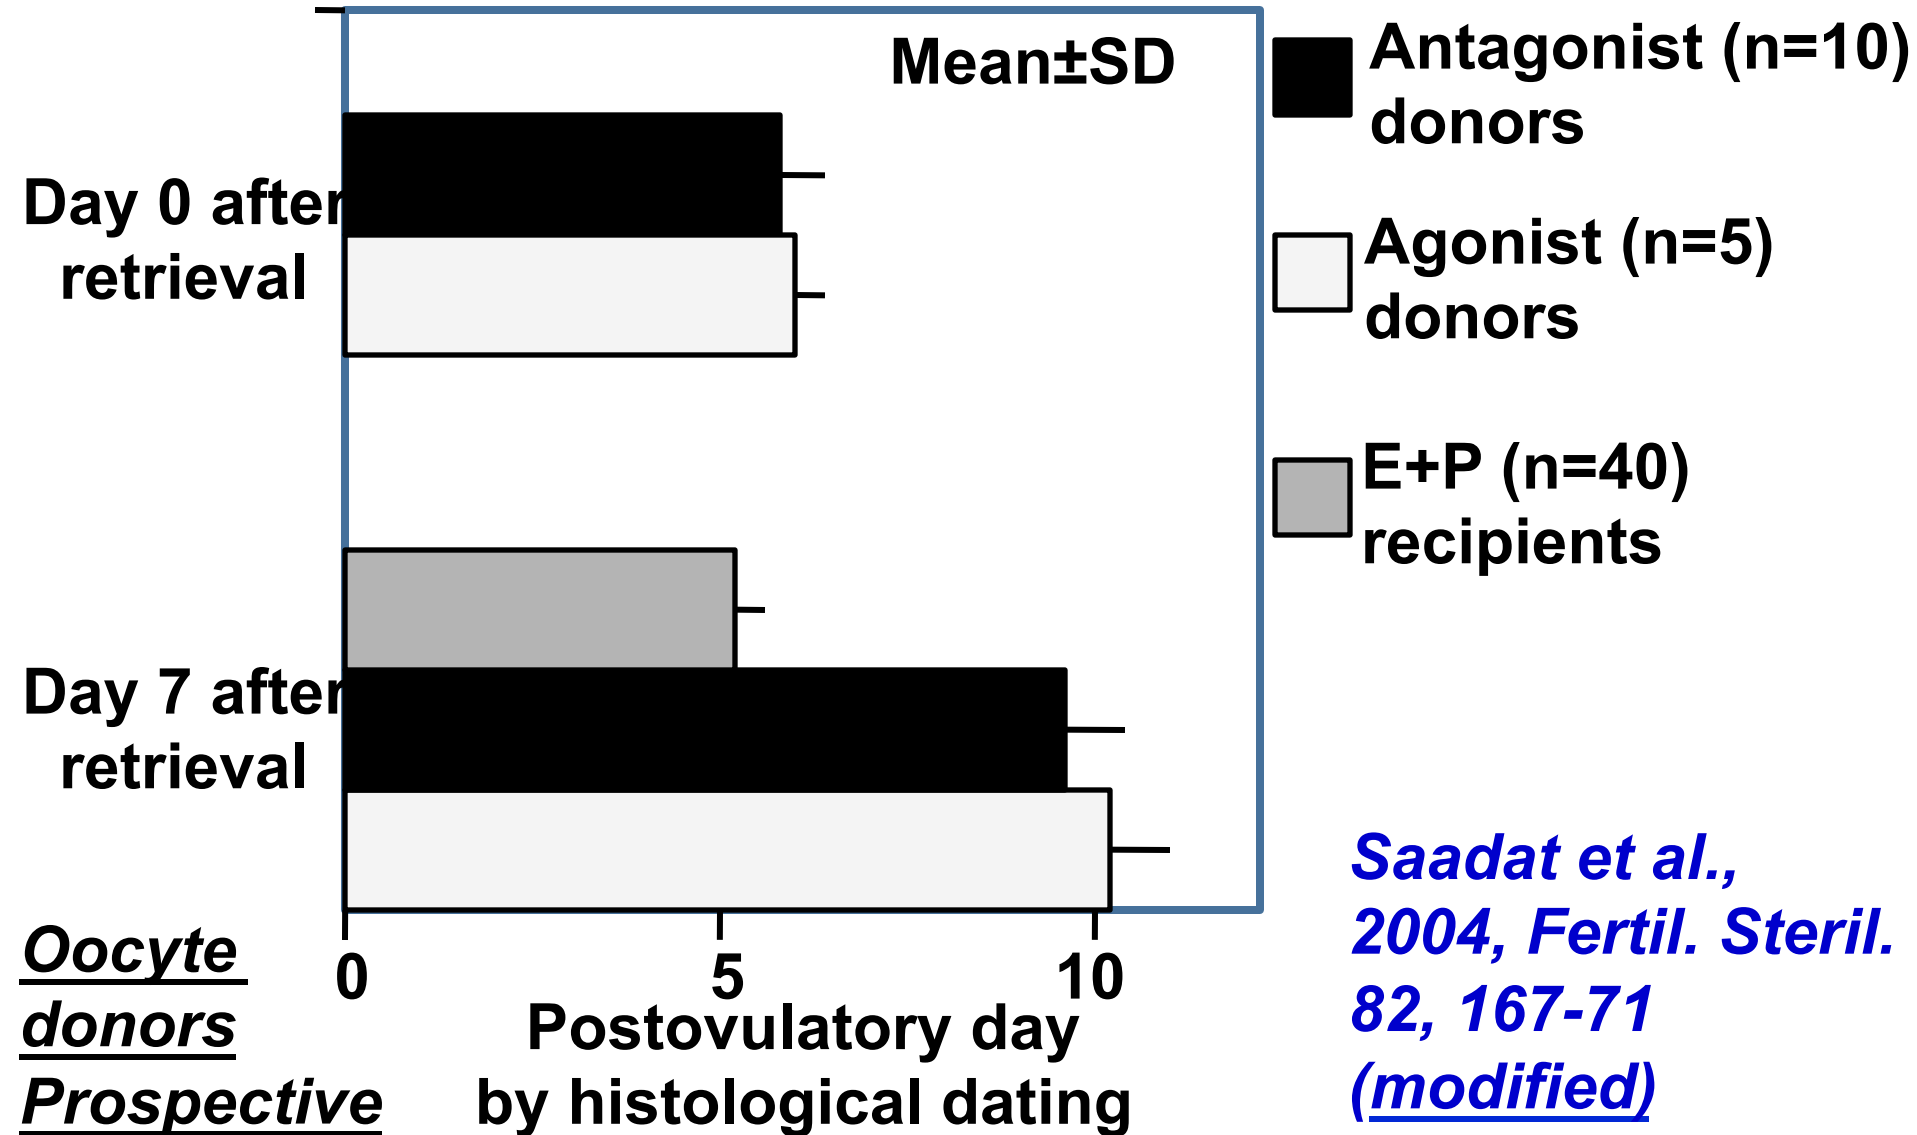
Mean±SD

Antagonist (n=10) donors

Agonist (n=5) donors

E+P (n=40) recipients

Day 0 after retrieval

Day 7 after retrieval

0
5
10

Postovulatory day by histological dating

Oocyte donors Prospective

Saadat et al., 2004, Fertil. Steril. 82, 167-71 (modified)